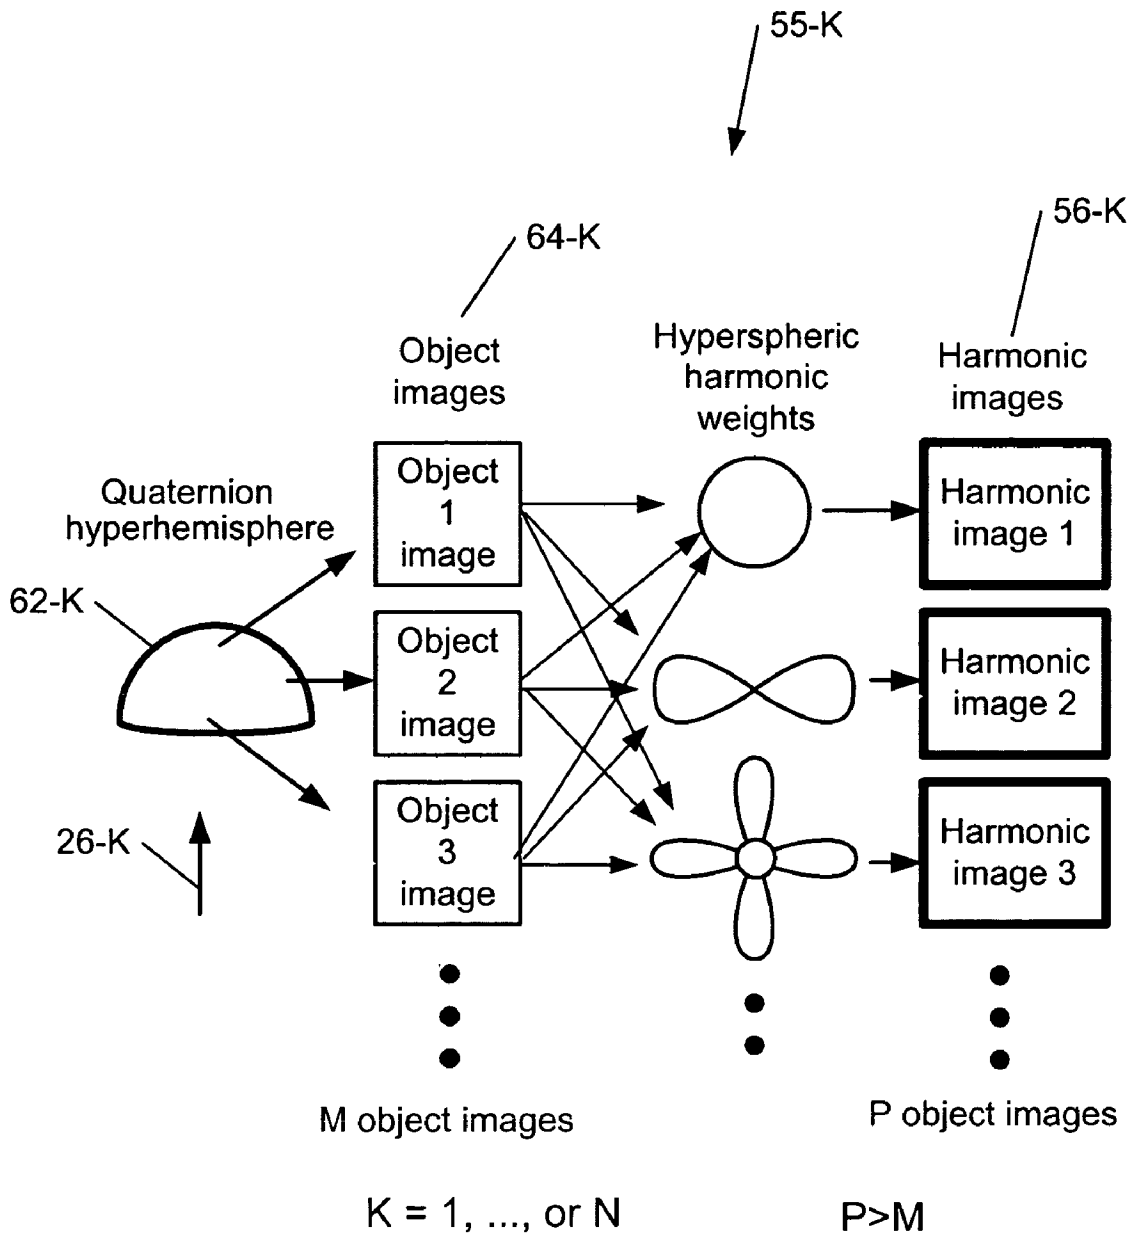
55-K

64-K

56-K

Object images

Hyperspheric harmonic weights

Harmonic images

Quaternion hyperhemisphere

62-K

26-K

Object 1 image

Object 2 image

Object 3 image

Harmonic image 1

Harmonic image 2

Harmonic image 3

M object images

P object images

K = 1, ..., or N

P>M